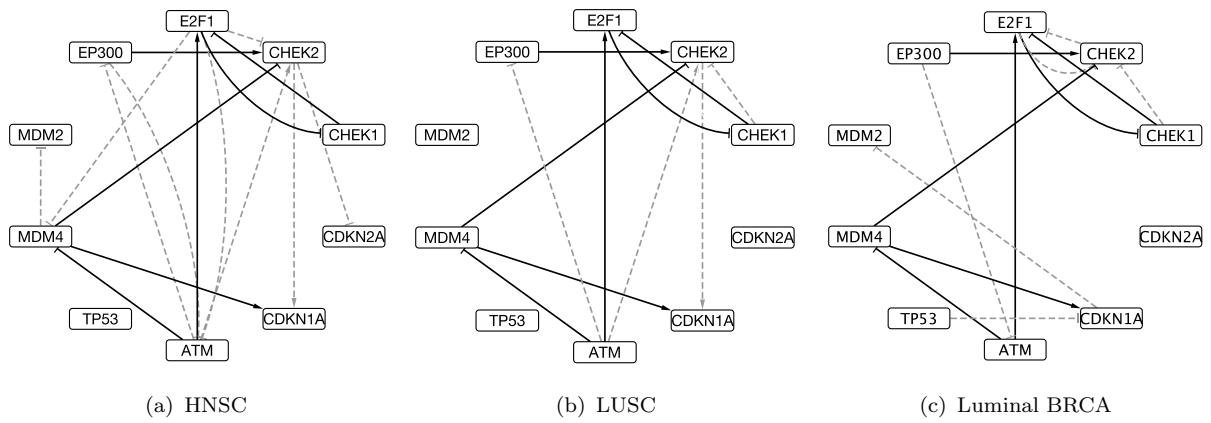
E2F1
EP300
CHEK2
MDM2
CHEK1
MDM4
CDKN2A
TP53
CDKN1A
ATM

(a) HNSC

E2F1
EP300
CHEK2
MDM2
CHEK1
MDM4
CDKN2A
TP53
CDKN1A
ATM

(b) LUSC

E2F1
EP300
CHEK2
MDM2
CHEK1
MDM4
CDKN2A
TP53
CDKN1A
ATM

(c) Luminal BRCA